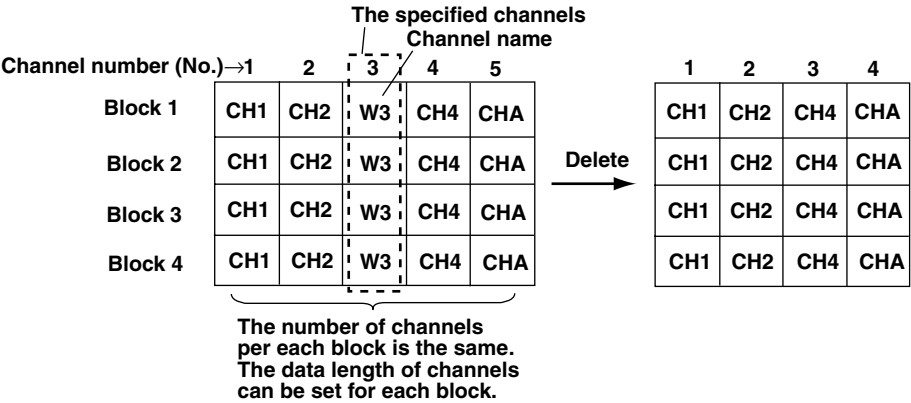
The specified channels
Channel name

Channel number (No.)→1 2 3 4 5

| | 1 | 2 | 3 | 4 | 5 |
|---|---|---|---|---|---|
| Block 1 | CH1 | CH2 | W3 | CH4 | CHA |
| Block 2 | CH1 | CH2 | W3 | CH4 | CHA |
| Block 3 | CH1 | CH2 | W3 | CH4 | CHA |
| Block 4 | CH1 | CH2 | W3 | CH4 | CHA |

Delete

| 1 | 2 | 3 | 4 |
|---|---|---|---|
| CH1 | CH2 | CH4 | CHA |
| CH1 | CH2 | CH4 | CHA |
| CH1 | CH2 | CH4 | CHA |
| CH1 | CH2 | CH4 | CHA |

The number of channels per each block is the same. The data length of channels can be set for each block.